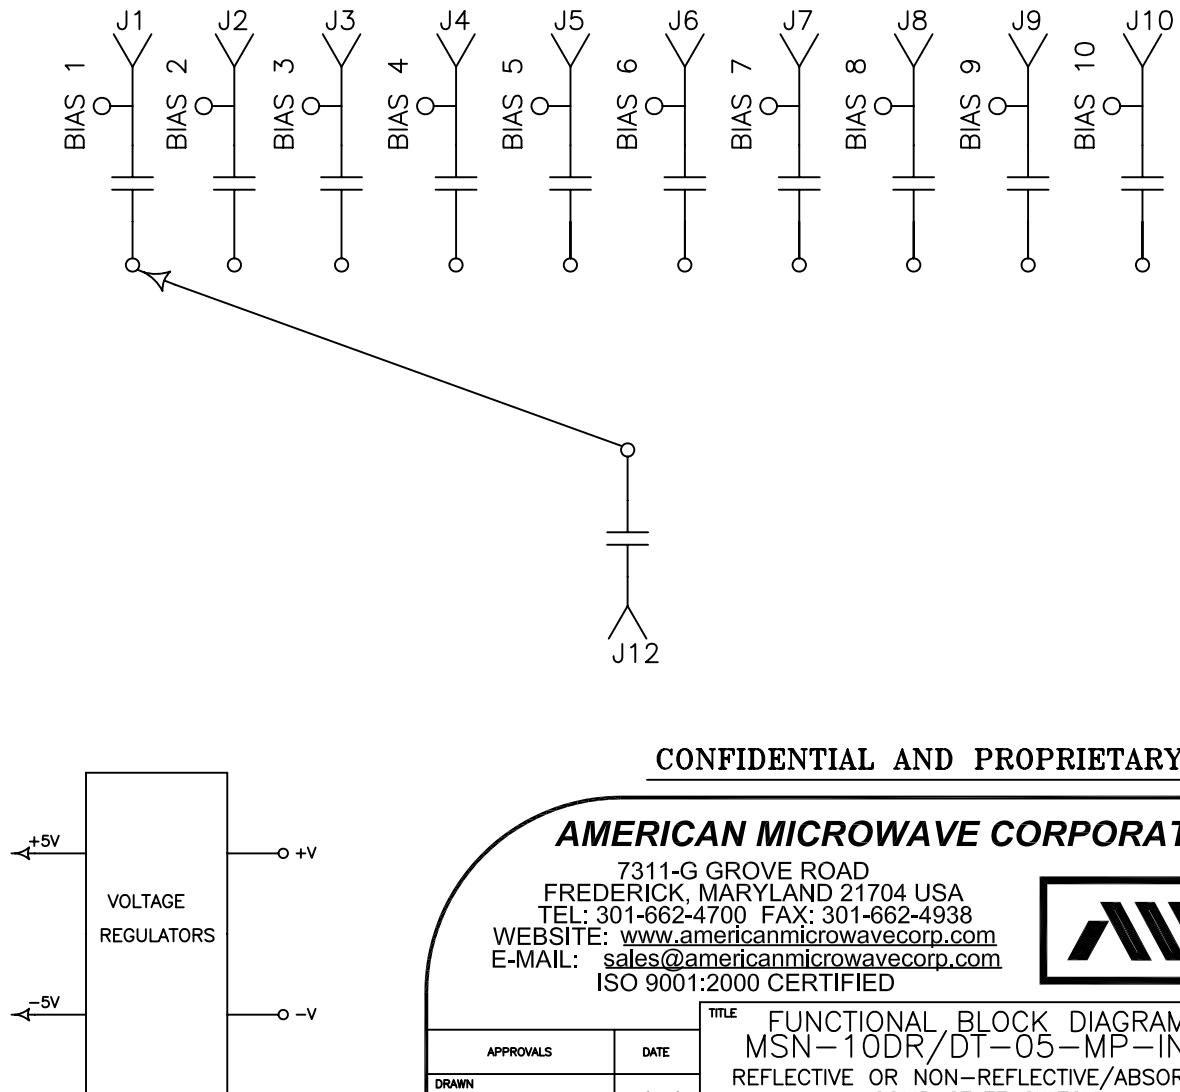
J1 J2 J3 J4 J5 J6 J7 J8 J9 J10

BIAS 1 BIAS 2 BIAS 3 BIAS 4 BIAS 5 BIAS 6 BIAS 7 BIAS 8 BIAS 9 BIAS 10

J12

+5V

VOLTAGE REGULATORS

+V

-5V

-V

CONFIDENTIAL AND PROPRIETARY

AMERICAN MICROWAVE CORPORAT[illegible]

7311-G GROVE ROAD
FREDERICK, MARYLAND 21704 USA
TEL: 301-662-4700 FAX: 301-662-4938
WEBSITE: www.americanmicrowavecorp.com
E-MAIL: sales@americanmicrowavecorp.com
ISO 9001:2000 CERTIFIED

| APPROVALS | DATE |
|---|---|
| DRAWN | |

TITLE FUNCTIONAL BLOCK DIAGRAM
MSN-10DR/DT-05-MP-IN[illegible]
REFLECTIVE OR NON-REFLECTIVE/ABSOR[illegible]